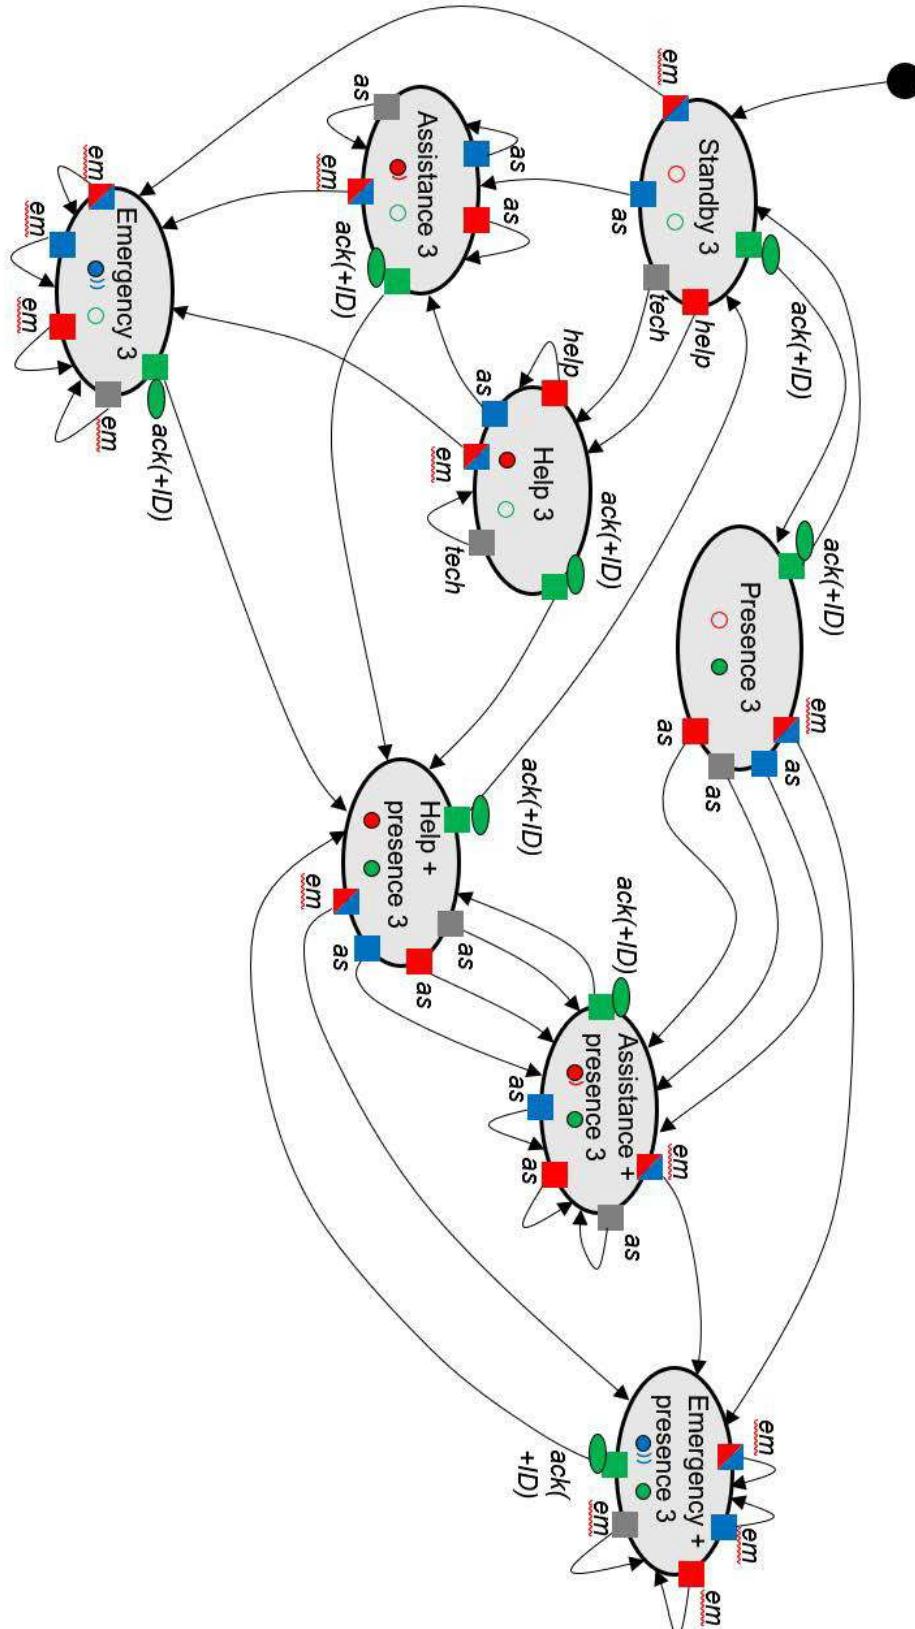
Standby 3
em
as
tech
help
ack(+ID)
Assistance 3
as
as
as
em
ack(+ID)
Emergency 3
em
em
em
em
ack(+ID)
Help 3
help
as
em
tech
ack(+ID)
Presence 3
ack(+ID)
em
as
as
as
Help + presence 3
ack(+ID)
em
as
as
as
Assistance + presence 3
ack(+ID)
as
as
as
em
Emergency + presence 3
em
em
em
em
ack( +ID)